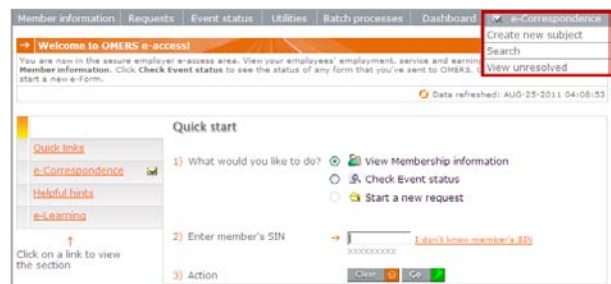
Member information | Requests | Event status | Utilities | Batch processes | Dashboard | e-Correspondence

Create new subject
Search
View unresolved

→ Welcome to OMERS e-access!

You are now in the secure employer e-access area. View your employees' employment, service and earnin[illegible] Member information. Click Check Event status to see the status of any form that you've sent to OMERS. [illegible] start a new e-Form.

Data refreshed: AUG-25-2011 04:08:53

Quick links
e-Correspondence
Helpful hints
e-Learning

Click on a link to view the section

Quick start

1) What would you like to do?
View Membership information
Check Event status
Start a new request

2) Enter member's SIN
XXXXXXXXX
I don't know member's SIN

3) Action
Clear
Go